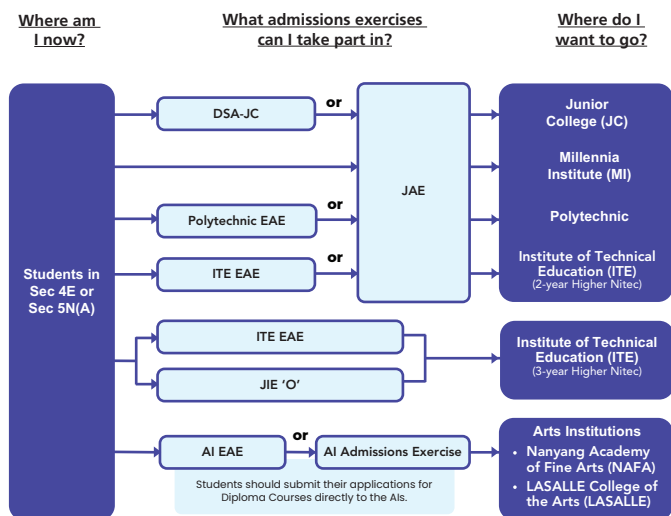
Where am I now?

What admissions exercises can I take part in?

Where do I want to go?

Students in Sec 4E or Sec 5N(A)

DSA-JC

or

Polytechnic EAE

or

ITE EAE

or

JAE

Junior College (JC)

Millennia Institute (MI)

Polytechnic

Institute of Technical Education (ITE)
(2-year Higher Nitec)

ITE EAE

JIE 'O'

Institute of Technical Education (ITE)
(3-year Higher Nitec)

AI EAE

or

AI Admissions Exercise

Students should submit their applications for Diploma Courses directly to the AIs.

Arts Institutions
• Nanyang Academy of Fine Arts (NAFA)
• LASALLE College of the Arts (LASALLE)